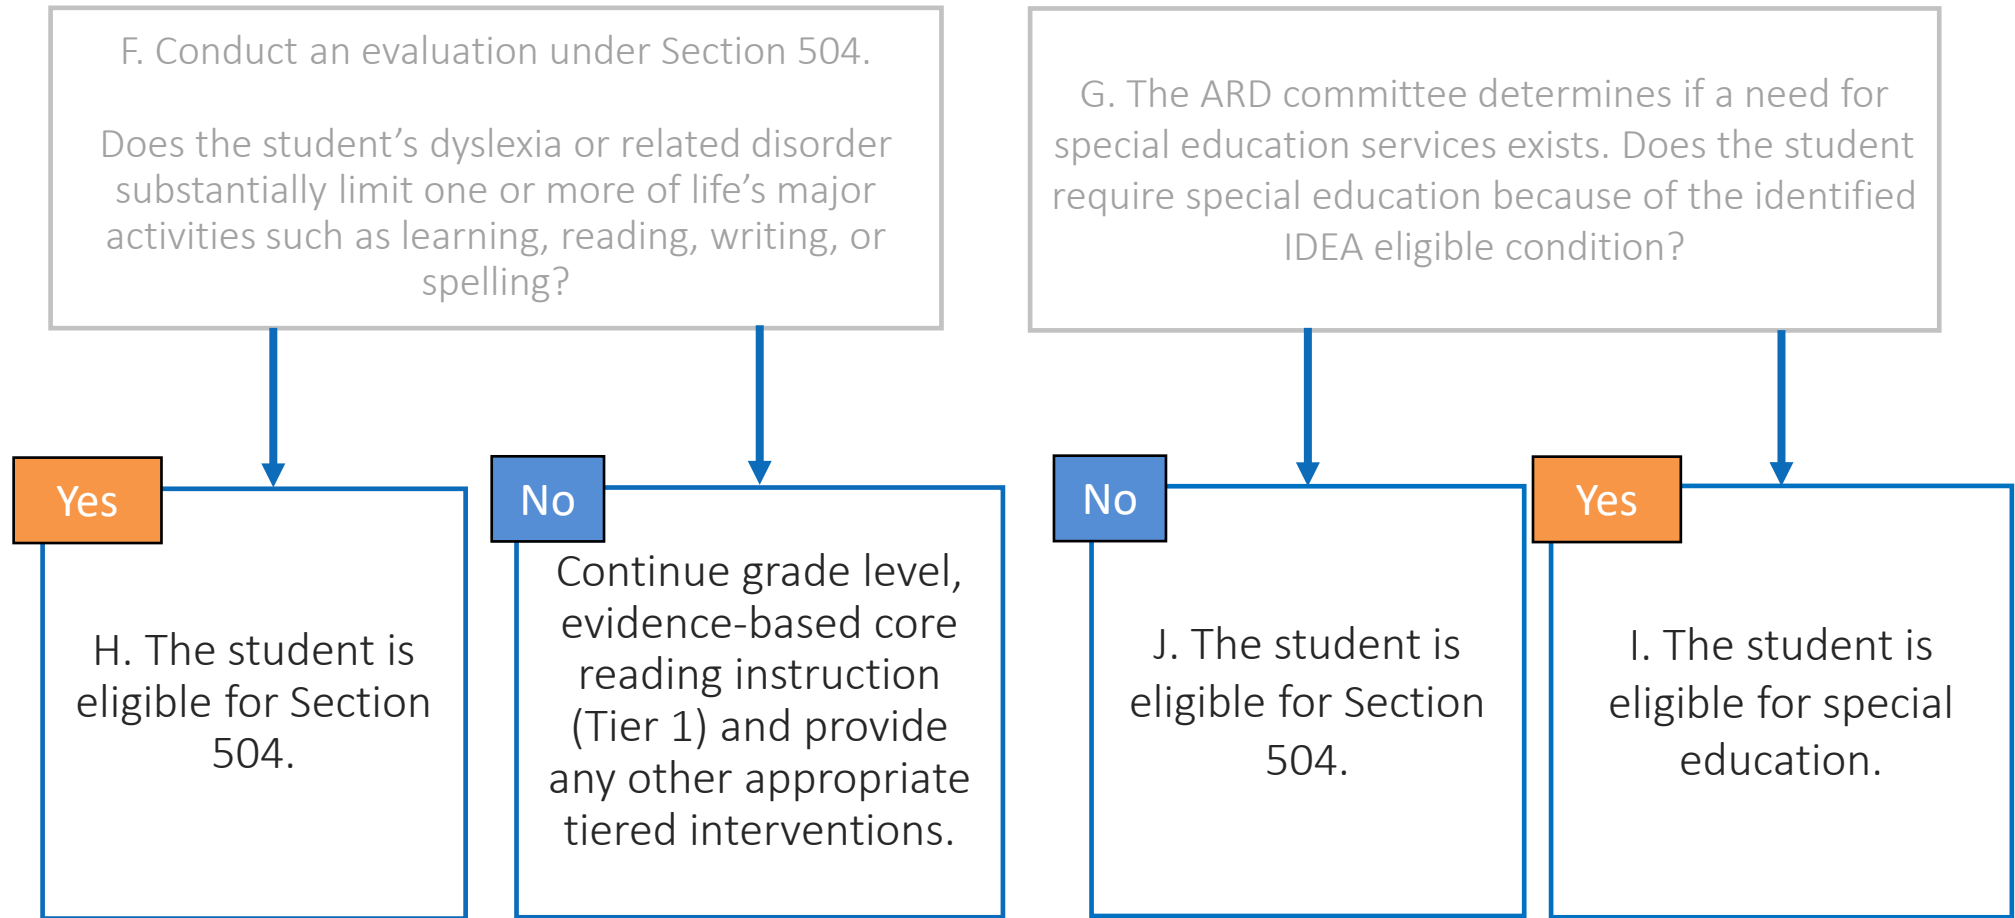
F. Conduct an evaluation under Section 504.

Does the student’s dyslexia or related disorder substantially limit one or more of life’s major activities such as learning, reading, writing, or spelling?

G. The ARD committee determines if a need for special education services exists. Does the student require special education because of the identified IDEA eligible condition?

Yes

H. The student is eligible for Section 504.

No

Continue grade level, evidence-based core reading instruction (Tier 1) and provide any other appropriate tiered interventions.

No

J. The student is eligible for Section 504.

Yes

I. The student is eligible for special education.